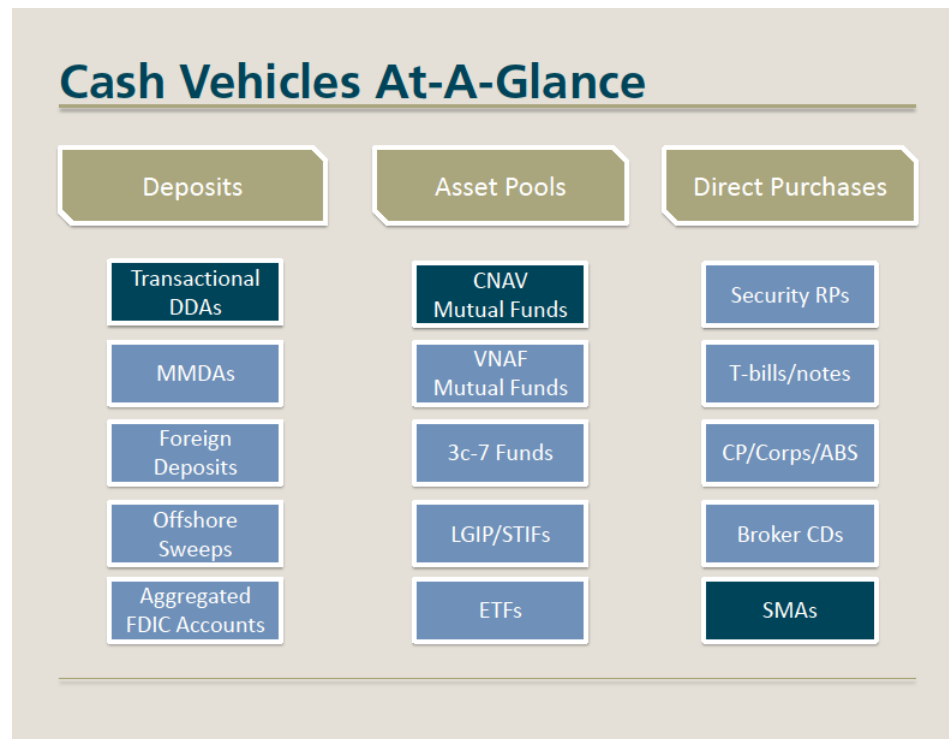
Cash Vehicles At-A-Glance

| Deposits | Asset Pools | Direct Purchases |
|---|---|---|
| Transactional DDAs | CNAV Mutual Funds | Security RPs |
| MMDAs | VNAF Mutual Funds | T-bills/notes |
| Foreign Deposits | 3c-7 Funds | CP/Corps/ABS |
| Offshore Sweeps | LGIP/STIFs | Broker CDs |
| Aggregated FDIC Accounts | ETFs | SMAs |